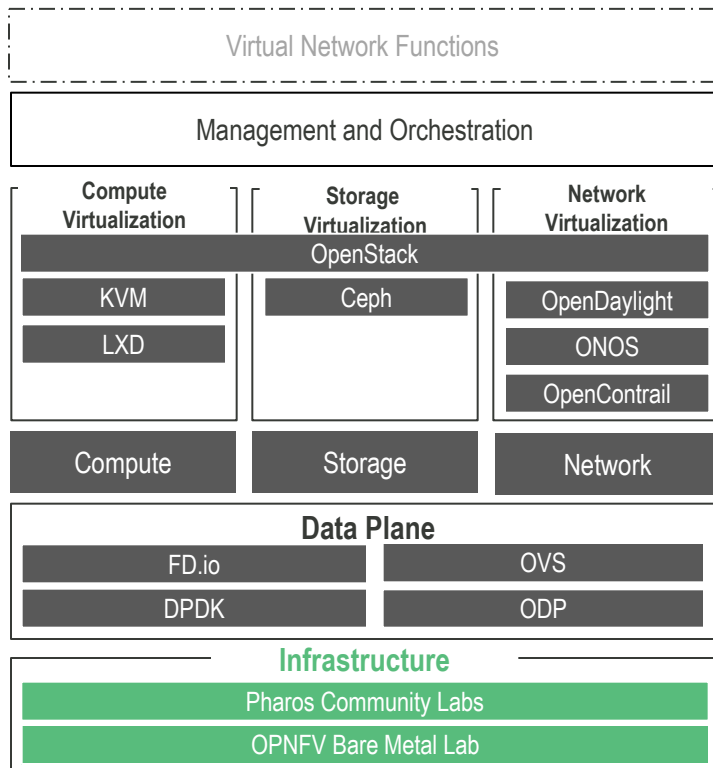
Virtual Network Functions

Management and Orchestration

Compute Virtualization

Storage Virtualization

Network Virtualization

OpenStack

KVM

Ceph

OpenDaylight

LXD

ONOS

OpenContrail

Compute

Storage

Network

Data Plane

FD.io

OVS

DPDK

ODP

Infrastructure

Pharos Community Labs

OPNFV Bare Metal Lab